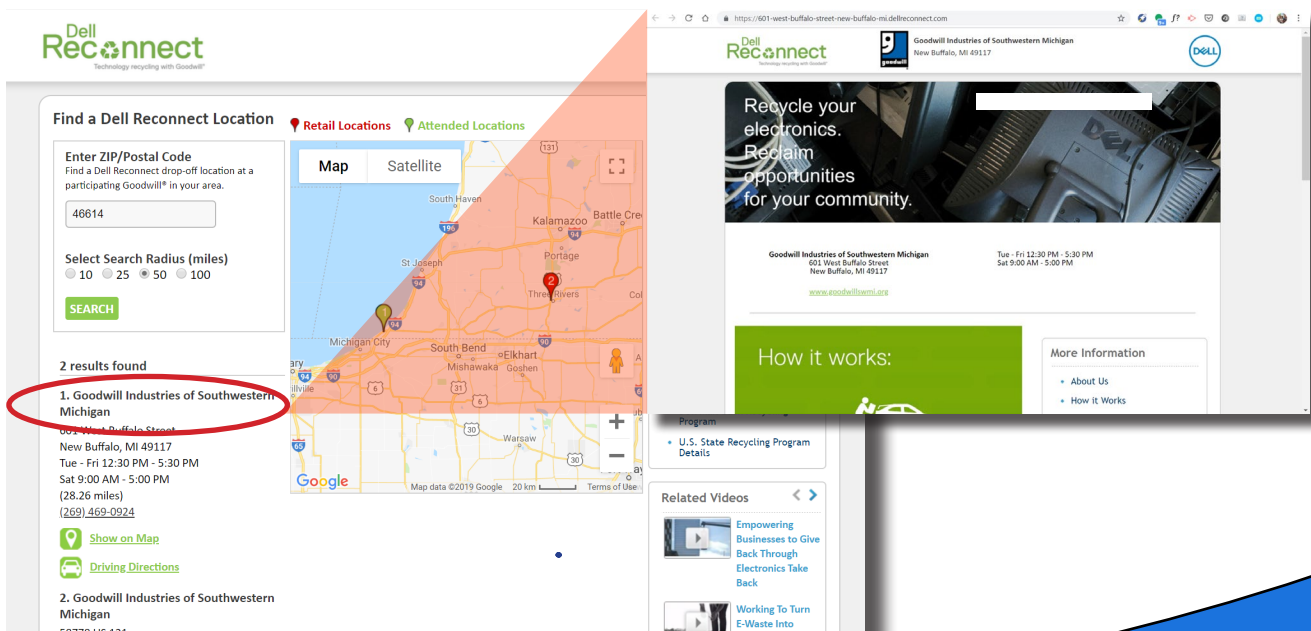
Dell Reconnect
Technology recycling with Goodwill®

Find a Dell Reconnect Location

Retail Locations  Attended Locations

Enter ZIP/Postal Code
Find a Dell Reconnect drop-off location at a participating Goodwill® in your area.

46614

Select Search Radius (miles)
10  25  50  100

SEARCH

Map  Satellite

South Haven  Kalamazoo  Battle Cre  St Joseph  Portage  Three Rivers  Michigan City  South Bend  Elkhart  Mishawaka  Goshen  Warsaw

131  196  94  80  90  6  31  30  65

Google  Map data ©2019 Google  20 km  Terms of Use

2 results found

1. Goodwill Industries of Southwestern Michigan
601 West Buffalo Street
New Buffalo, MI 49117
Tue - Fri 12:30 PM - 5:30 PM
Sat 9:00 AM - 5:00 PM
(28.26 miles)
(269) 469-0924

Show on Map

Driving Directions

2. Goodwill Industries of Southwestern Michigan

Program

U.S. State Recycling Program Details

Related Videos

Empowering Businesses to Give Back Through Electronics Take Back

Working To Turn E-Waste Into

https://601-west-buffalo-street-new-buffalo-mi.dellreconnect.com

Dell Reconnect
Technology recycling with Goodwill®

Goodwill Industries of Southwestern Michigan
New Buffalo, MI 49117

DELL

Recycle your electronics. Reclaim opportunities for your community.

Goodwill Industries of Southwestern Michigan
601 West Buffalo Street
New Buffalo, MI 49117

Tue - Fri 12:30 PM - 5:30 PM
Sat 9:00 AM - 5:00 PM

www.goodwillswmi.org

How it works:

More Information
About Us
How it Works